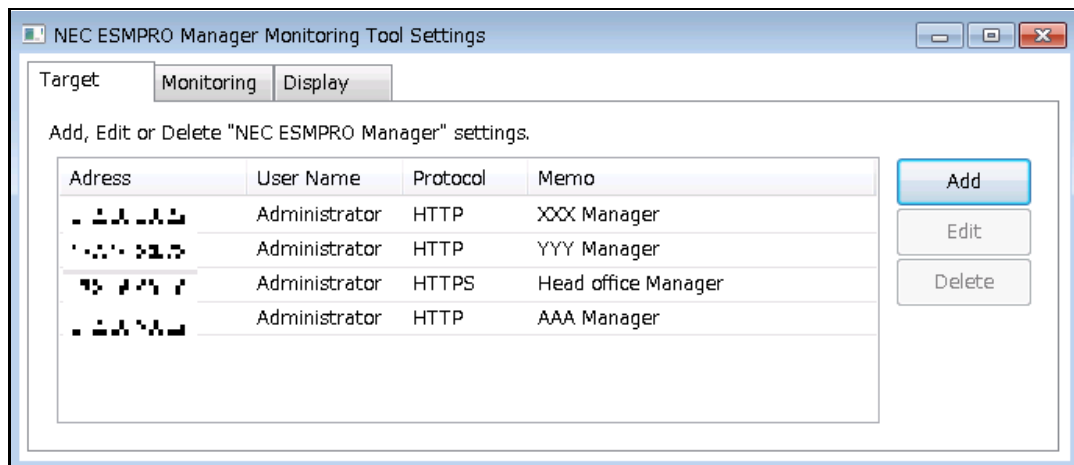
NEC ESMPRO Manager Monitoring Tool Settings

Target | Monitoring | Display

Add, Edit or Delete "NEC ESMPRO Manager" settings.

| Adress | User Name | Protocol | Memo |
|---|---|---|---|
| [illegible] | Administrator | HTTP | XXX Manager |
| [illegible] | Administrator | HTTP | YYY Manager |
| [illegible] | Administrator | HTTPS | Head office Manager |
| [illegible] | Administrator | HTTP | AAA Manager |

Add
Edit
Delete